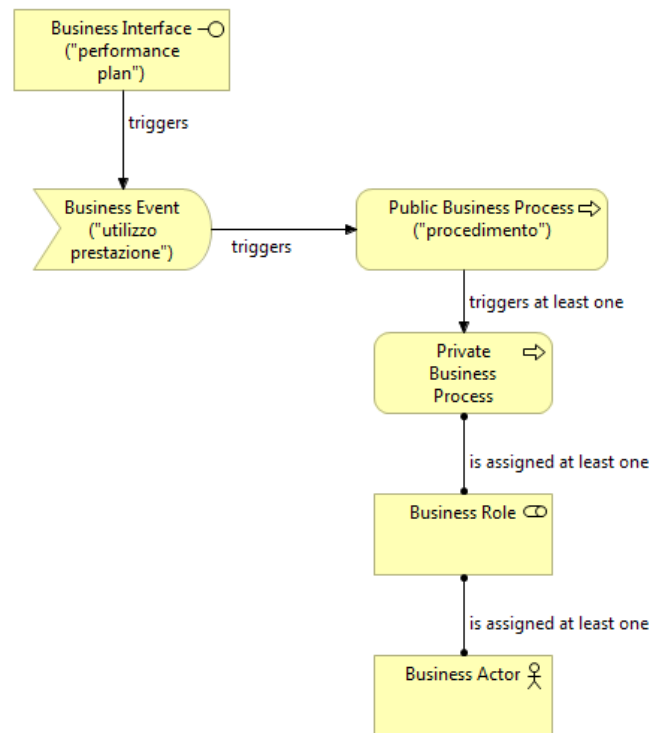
Business Interface ("performance plan")

triggers

Business Event ("utilizzo prestazione")

triggers

Public Business Process ("procedimento")

triggers at least one

Private Business Process

is assigned at least one

Business Role

is assigned at least one

Business Actor